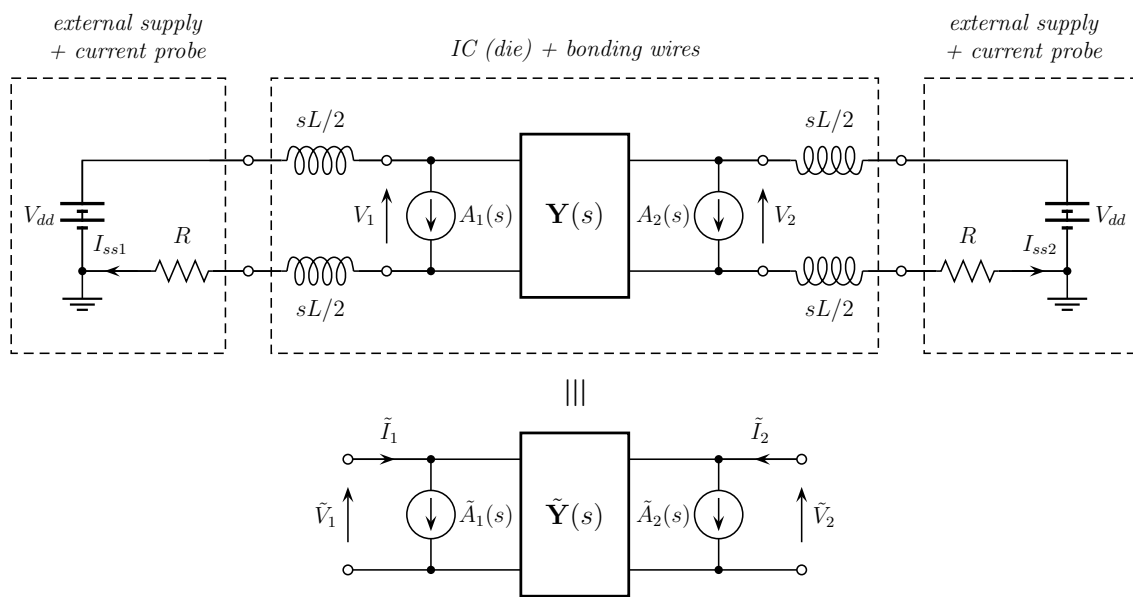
external supply + current probe

IC (die) + bonding wires

external supply + current probe

$sL/2$

$sL/2$

$V_{dd}$

$I_{ss1}$

$R$

$V_1$

$A_1(s)$

$\mathbf{Y}(s)$

$A_2(s)$

$V_2$

$R$

$I_{ss2}$

$V_{dd}$

$sL/2$

$sL/2$

|||

$\tilde{I}_1$

$\tilde{I}_2$

$\tilde{V}_1$

$\tilde{A}_1(s)$

$\tilde{\mathbf{Y}}(s)$

$\tilde{A}_2(s)$

$\tilde{V}_2$